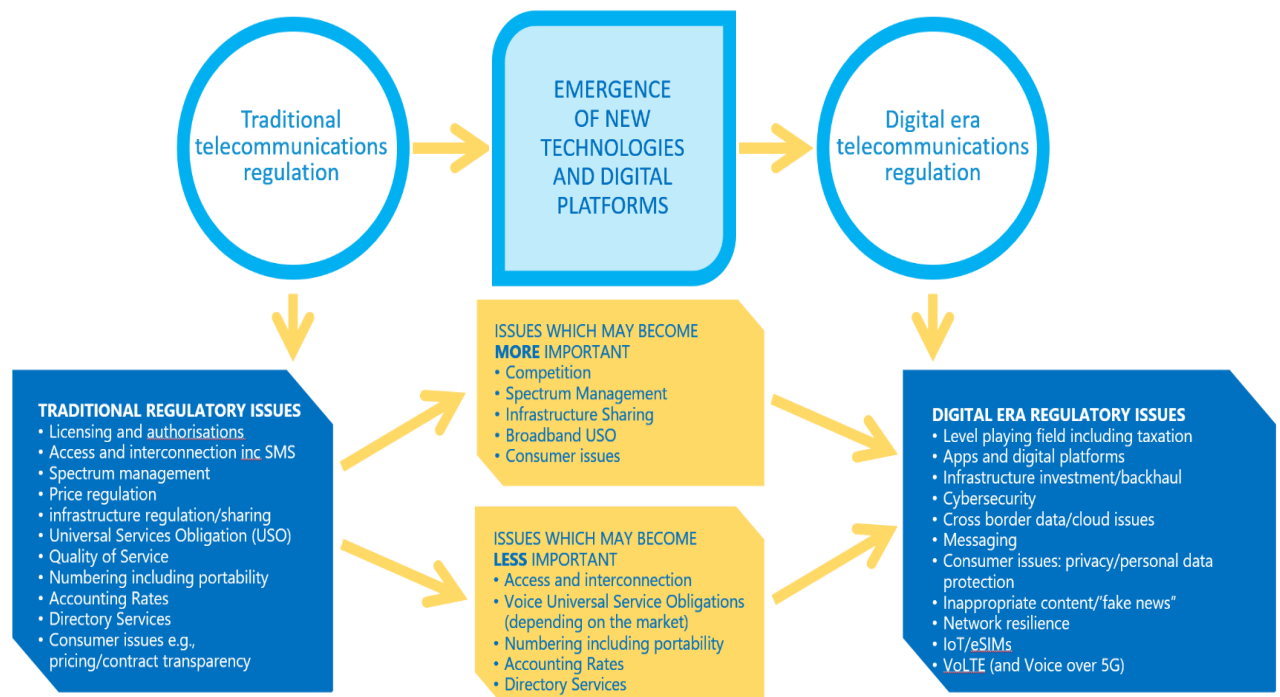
Traditional telecommunications regulation

EMERGENCE OF NEW TECHNOLOGIES AND DIGITAL PLATFORMS

Digital era telecommunications regulation

TRADITIONAL REGULATORY ISSUES
• Licensing and authorisations
• Access and interconnection inc SMS
• Spectrum management
• Price regulation
• infrastructure regulation/sharing
• Universal Services Obligation (USO)
• Quality of Service
• Numbering including portability
• Accounting Rates
• Directory Services
• Consumer issues e.g., pricing/contract transparency

ISSUES WHICH MAY BECOME MORE IMPORTANT
• Competition
• Spectrum Management
• Infrastructure Sharing
• Broadband USO
• Consumer issues

ISSUES WHICH MAY BECOME LESS IMPORTANT
• Access and interconnection
• Voice Universal Service Obligations (depending on the market)
• Numbering including portability
• Accounting Rates
• Directory Services

DIGITAL ERA REGULATORY ISSUES
• Level playing field including taxation
• Apps and digital platforms
• Infrastructure investment/backhaul
• Cybersecurity
• Cross border data/cloud issues
• Messaging
• Consumer issues: privacy/personal data protection
• Inappropriate content/'fake news"
• Network resilience
• IoT/eSIMs
• VoLTE (and Voice over 5G)